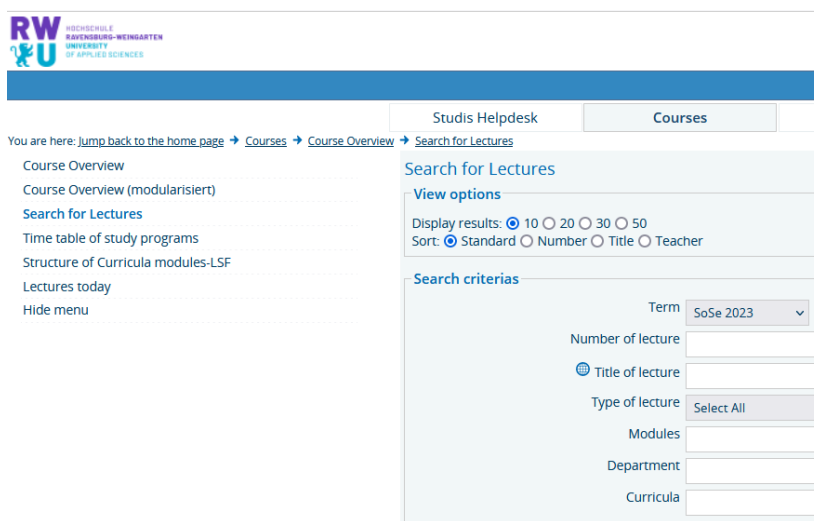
RWU HOCHSCHULE RAVENSBURG-WEINGARTEN UNIVERSITY OF APPLIED SCIENCES

Studis Helpdesk
Courses

You are here: Jump back to the home page → Courses → Course Overview → Search for Lectures

Course Overview
Course Overview (modularisiert)
Search for Lectures
Time table of study programs
Structure of Curricula modules-LSF
Lectures today
Hide menu

Search for Lectures

View options
Display results: 10 20 30 50
Sort: Standard Number Title Teacher

Search criterias
Term SoSe 2023
Number of lecture
Title of lecture
Type of lecture Select All
Modules
Department
Curricula